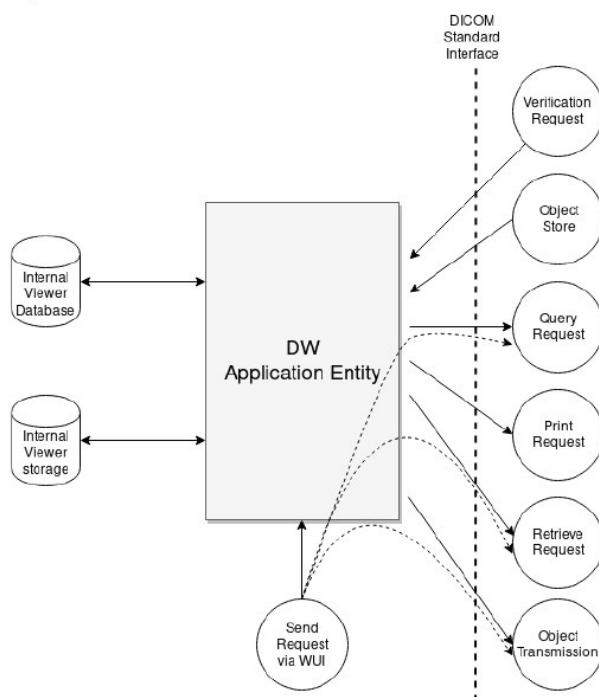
DICOM Standard Interface

Verification Request

Object Store

Internal Viewer Database

Query Request

DW Application Entity

Internal Viewer storage

Print Request

Retrieve Request

Send Request via WUI

Object Transmission